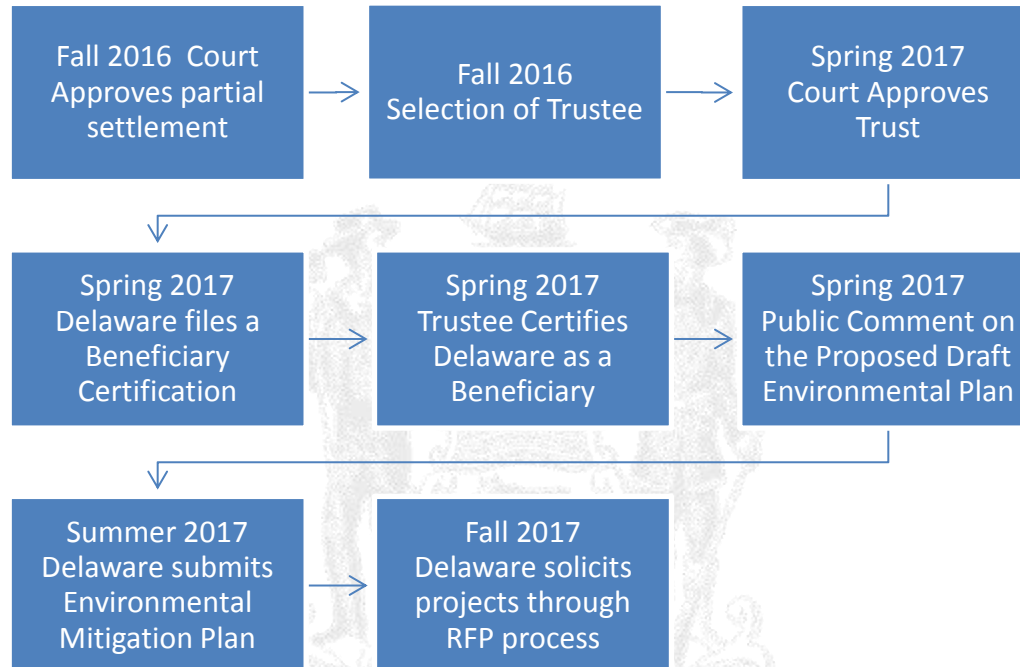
Fall 2016 Court Approves partial settlement

Fall 2016 Selection of Trustee

Spring 2017 Court Approves Trust

Spring 2017 Delaware files a Beneficiary Certification

Spring 2017 Trustee Certifies Delaware as a Beneficiary

Spring 2017 Public Comment on the Proposed Draft Environmental Plan

Summer 2017 Delaware submits Environmental Mitigation Plan

Fall 2017 Delaware solicits projects through RFP process